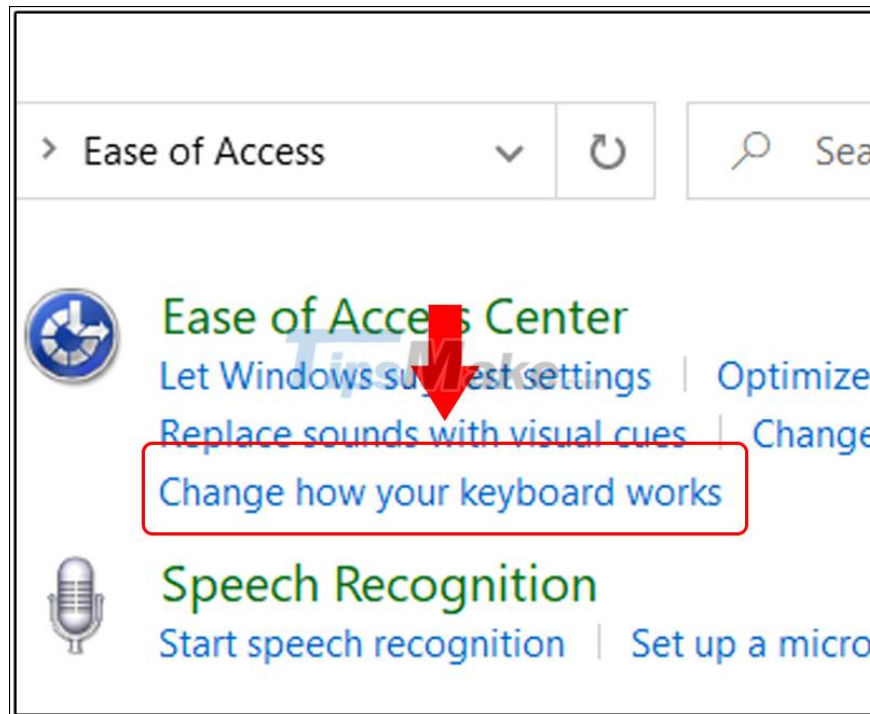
> Ease of Access

Sea

Ease of Access Center

Let Windows suggest settings | Optimize

Replace sounds with visual cues | Change

Change how your keyboard works

TipsMake

Speech Recognition

Start speech recognition | Set up a micro